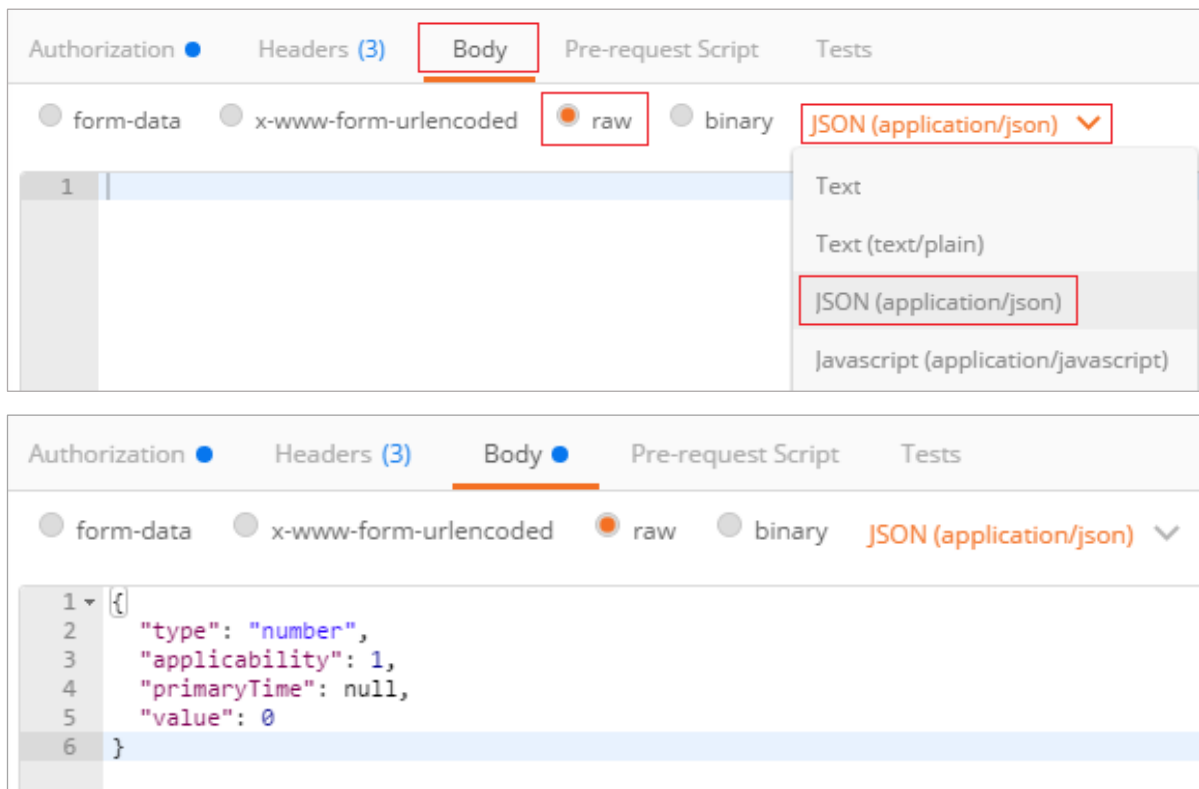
Authorization Headers (3) Body Pre-request Script Tests

form-data x-www-form-urlencoded raw binary JSON (application/json)

1

Text
Text (text/plain)
JSON (application/json)
Javascript (application/javascript)

Authorization Headers (3) Body Pre-request Script Tests

form-data x-www-form-urlencoded raw binary JSON (application/json)

1 {
2 "type": "number",
3 "applicability": 1,
4 "primaryTime": null,
5 "value": 0
6 }